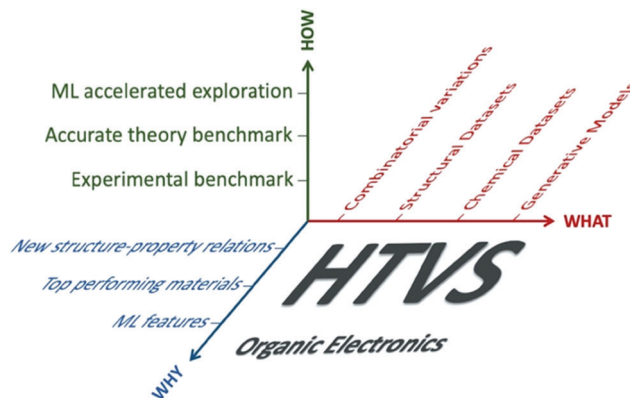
HOW

ML accelerated exploration

Accurate theory benchmark

Experimental benchmark

Combinatorial variations

Structural Datasets

Chemical Datasets

Generative Models

WHAT

New structure-property relations

Top performing materials

ML features

WHY

HTVS

Organic Electronics